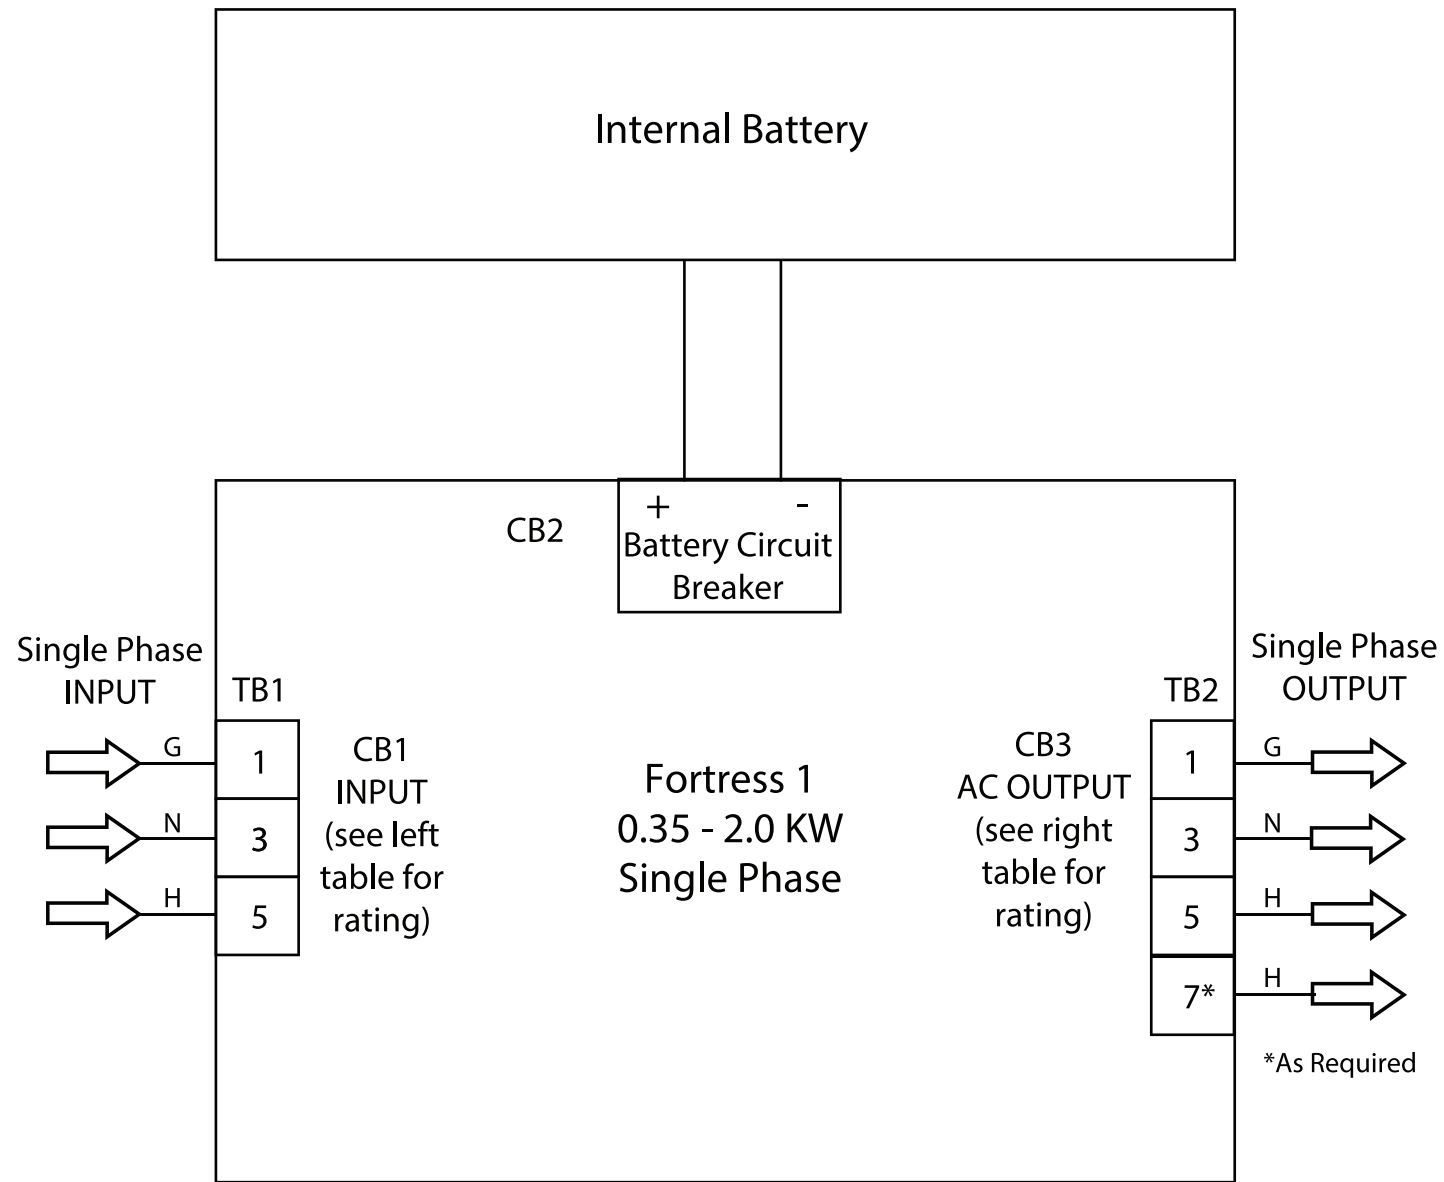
Internal Battery

CB2

+ -
Battery Circuit Breaker

Single Phase INPUT

TB1

G 1
N 3
H 5

CB1
INPUT
(see left table for rating)

Fortress 1
0.35 - 2.0 KW
Single Phase

CB3
AC OUTPUT
(see right table for rating)

TB2

Single Phase OUTPUT

1 G
3 N
5 H
7* H

*As Required